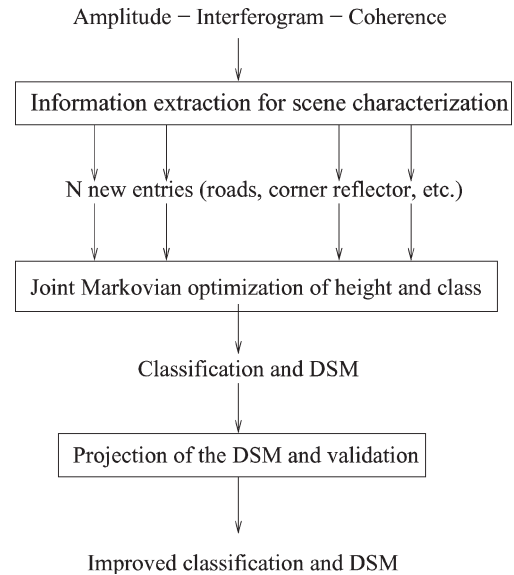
Amplitude − Interferogram − Coherence

Information extraction for scene characterization

N new entries (roads, corner reflector, etc.)

Joint Markovian optimization of height and class

Classification and DSM

Projection of the DSM and validation

Improved classification and DSM